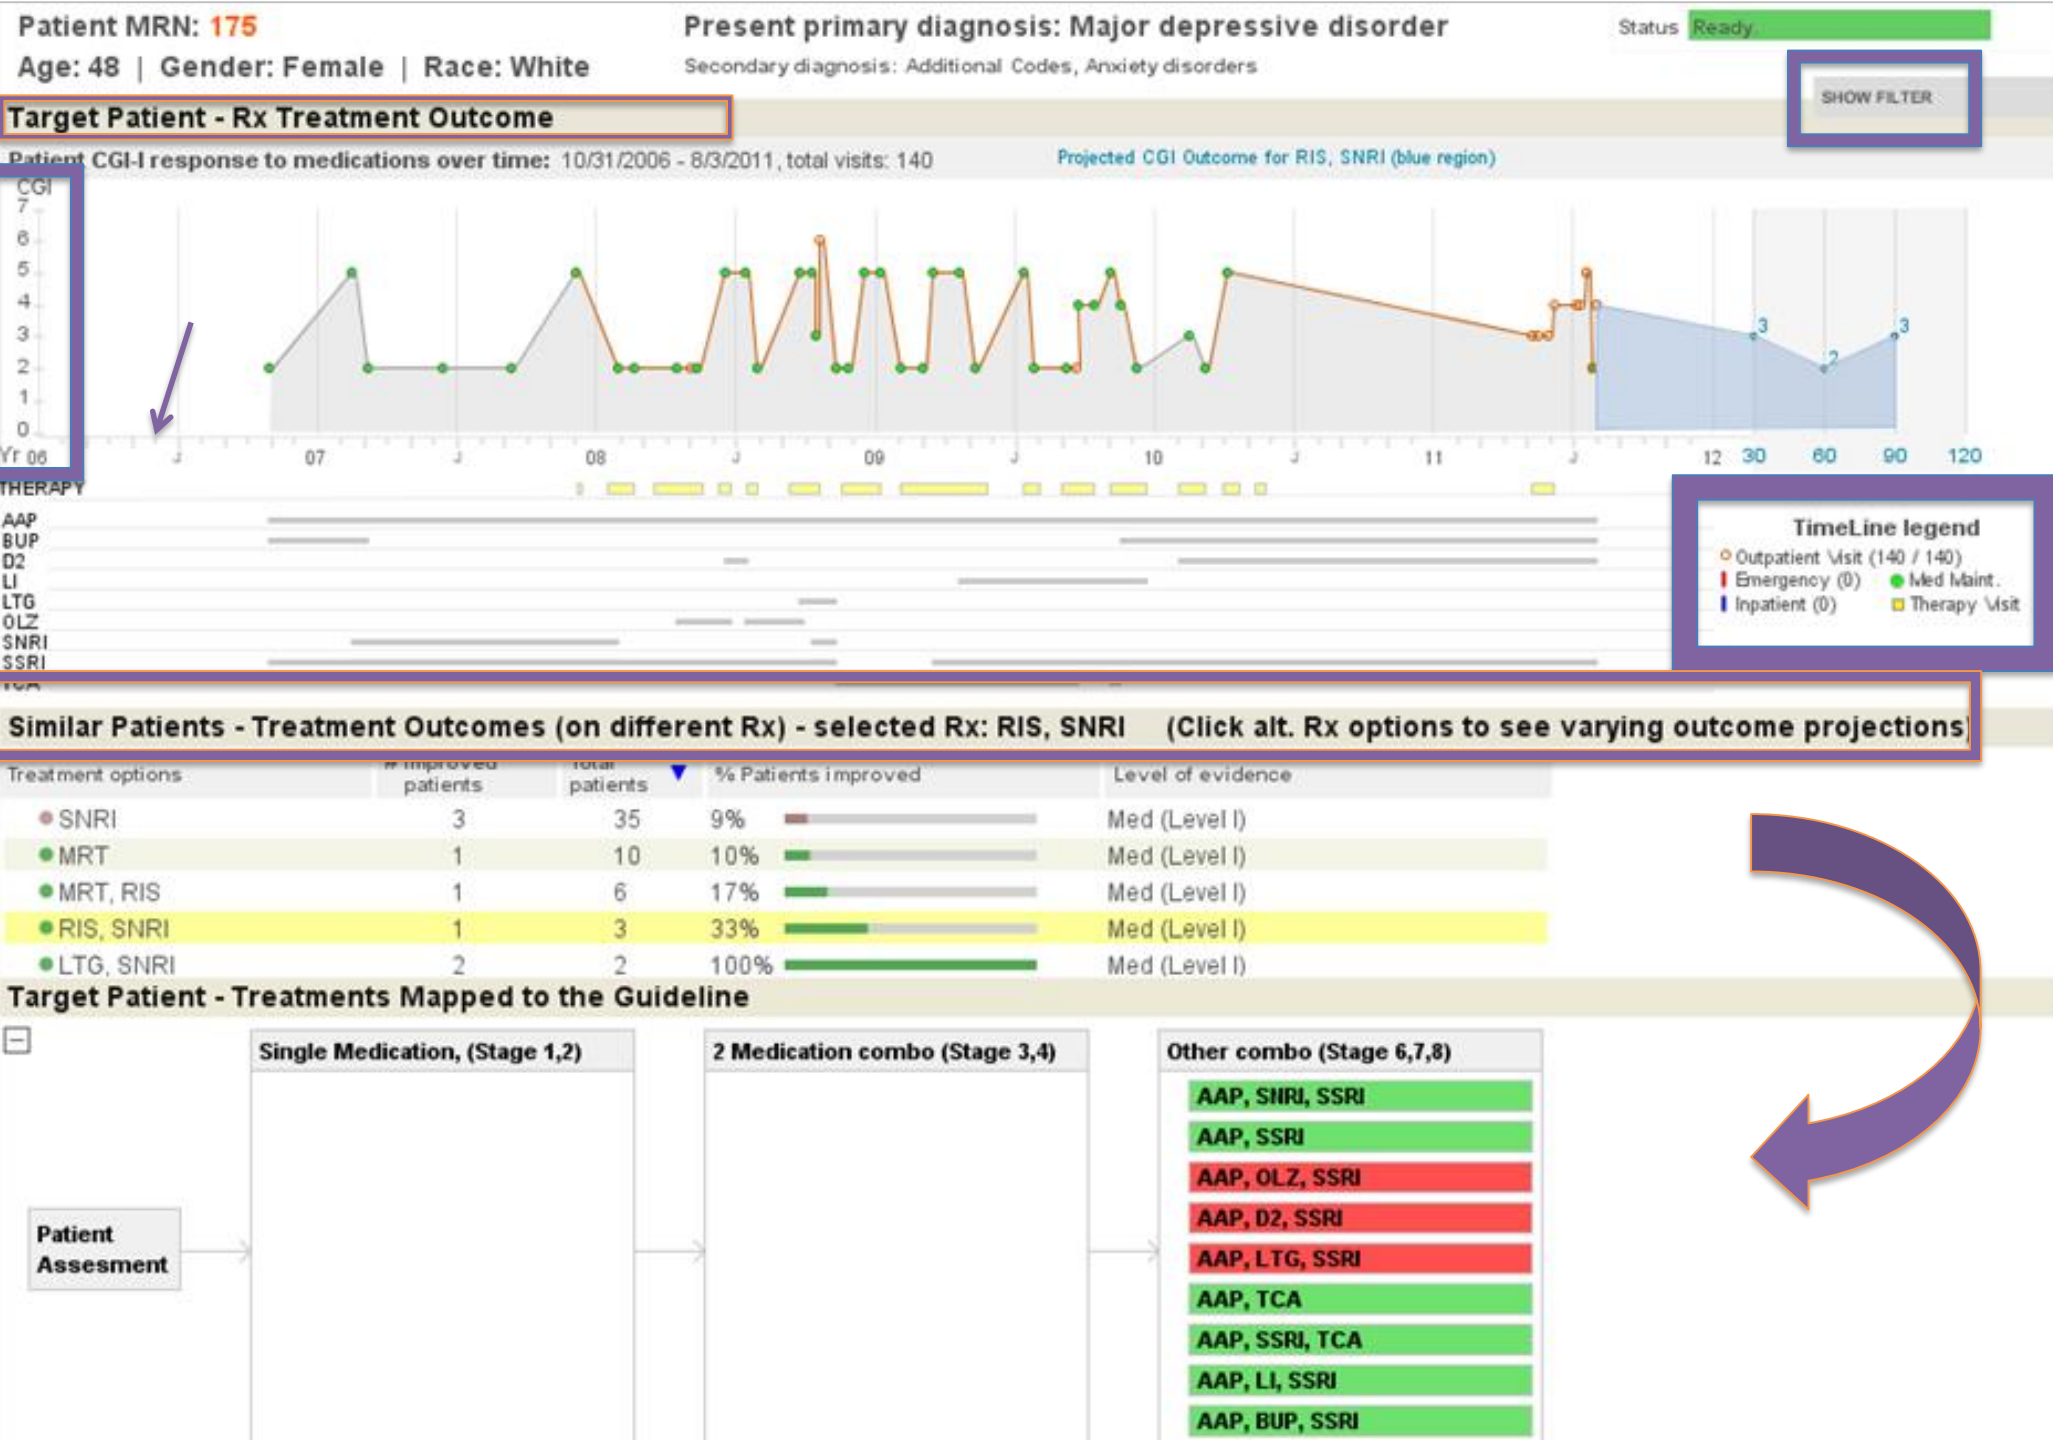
Patient MRN: 175
Age: 48 | Gender: Female | Race: White

Present primary diagnosis: Major depressive disorder
Secondary diagnosis: Additional Codes, Anxiety disorders

Status Ready

SHOW FILTER

Target Patient - Rx Treatment Outcome

Patient CGI-I response to medications over time: 10/31/2006 - 8/3/2011, total visits: 140

Projected CGI Outcome for RIS, SNRI (blue region)

CGI
7
6
5
4
3
2
1
0
Yr 06 J 07 J 08 J 09 J 10 J 11 J 12 30 60 90 120

3 2 3

THERAPY
AAP
BUP
D2
LI
LTG
OLZ
SNRI
SSRI
TCA

TimeLine legend
Outpatient Visit (140 / 140)
Emergency (0)
Med Maint.
Inpatient (0)
Therapy Visit

Similar Patients - Treatment Outcomes (on different Rx) - selected Rx: RIS, SNRI (Click alt. Rx options to see varying outcome projections)

| Treatment options | # improved patients | Total patients | % Patients improved | Level of evidence |
|---|---|---|---|---|
| SNRI | 3 | 35 | 9% | Med (Level I) |
| MRT | 1 | 10 | 10% | Med (Level I) |
| MRT, RIS | 1 | 6 | 17% | Med (Level I) |
| RIS, SNRI | 1 | 3 | 33% | Med (Level I) |
| LTG, SNRI | 2 | 2 | 100% | Med (Level I) |

Target Patient - Treatments Mapped to the Guideline

Patient Assesment

Single Medication, (Stage 1,2)

2 Medication combo (Stage 3,4)

Other combo (Stage 6,7,8)
AAP, SNRI, SSRI
AAP, SSRI
AAP, OLZ, SSRI
AAP, D2, SSRI
AAP, LTG, SSRI
AAP, TCA
AAP, SSRI, TCA
AAP, LI, SSRI
AAP, BUP, SSRI